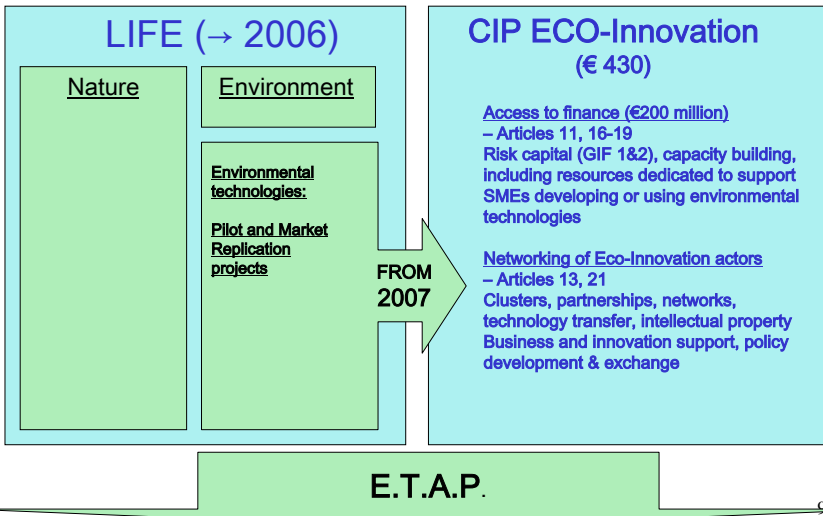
LIFE (→ 2006)

Nature

Environment

Environmental technologies:

Pilot and Market Replication projects

FROM 2007

CIP ECO-Innovation
(€ 430)

Access to finance (€200 million)
– Articles 11, 16-19
Risk capital (GIF 1&2), capacity building, including resources dedicated to support SMEs developing or using environmental technologies

Networking of Eco-Innovation actors
– Articles 13, 21
Clusters, partnerships, networks, technology transfer, intellectual property Business and innovation support, policy development & exchange

E.T.A.P.

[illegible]